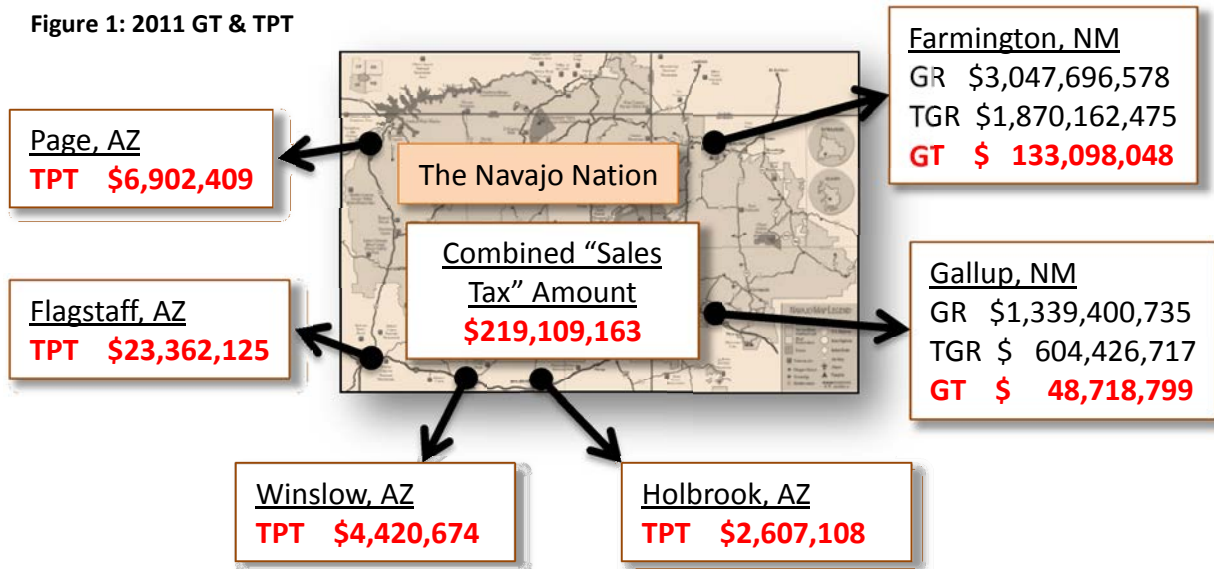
Figure 1: 2011 GT & TPT

Farmington, NM
GR $3,047,696,578
TGR $1,870,162,475
GT $ 133,098,048

Page, AZ
TPT $6,902,409

The Navajo Nation

Combined "Sales Tax" Amount
$219,109,163

Gallup, NM
GR $1,339,400,735
TGR $ 604,426,717
GT $ 48,718,799

Flagstaff, AZ
TPT $23,362,125

Winslow, AZ
TPT $4,420,674

Holbrook, AZ
TPT $2,607,108